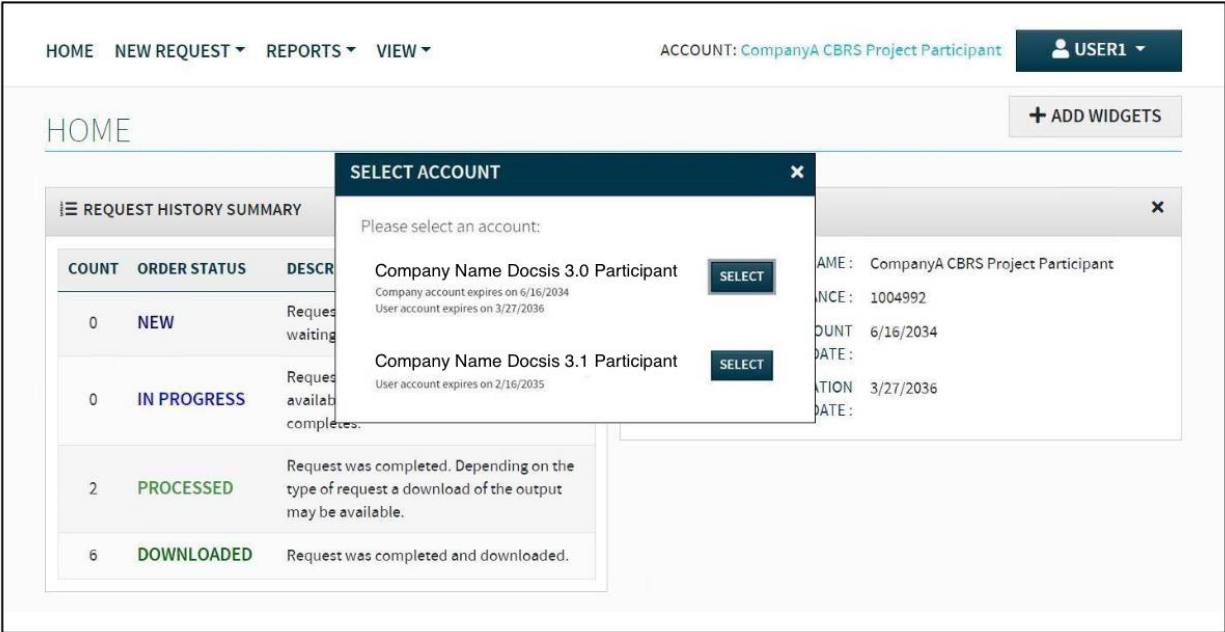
HOME NEW REQUEST ▾ REPORTS ▾ VIEW ▾

ACCOUNT: CompanyA CBRS Project Participant

USER1 ▾

HOME

+ ADD WIDGETS

REQUEST HISTORY SUMMARY

| COUNT | ORDER STATUS | DESCR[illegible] |
|---|---|---|
| 0 | NEW | Reques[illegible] waiting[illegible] |
| 0 | IN PROGRESS | Reques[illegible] availab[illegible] completes. |
| 2 | PROCESSED | Request was completed. Depending on the type of request a download of the output may be available. |
| 6 | DOWNLOADED | Request was completed and downloaded. |

SELECT ACCOUNT ×

Please select an account:

Company Name Docsis 3.0 Participant
Company account expires on 6/16/2034
User account expires on 3/27/2036
SELECT

Company Name Docsis 3.1 Participant
User account expires on 2/16/2035
SELECT

×

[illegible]AME: CompanyA CBRS Project Participant
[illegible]NCE: 1004992
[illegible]OUNT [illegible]ATE: 6/16/2034
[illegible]ATION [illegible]ATE: 3/27/2036